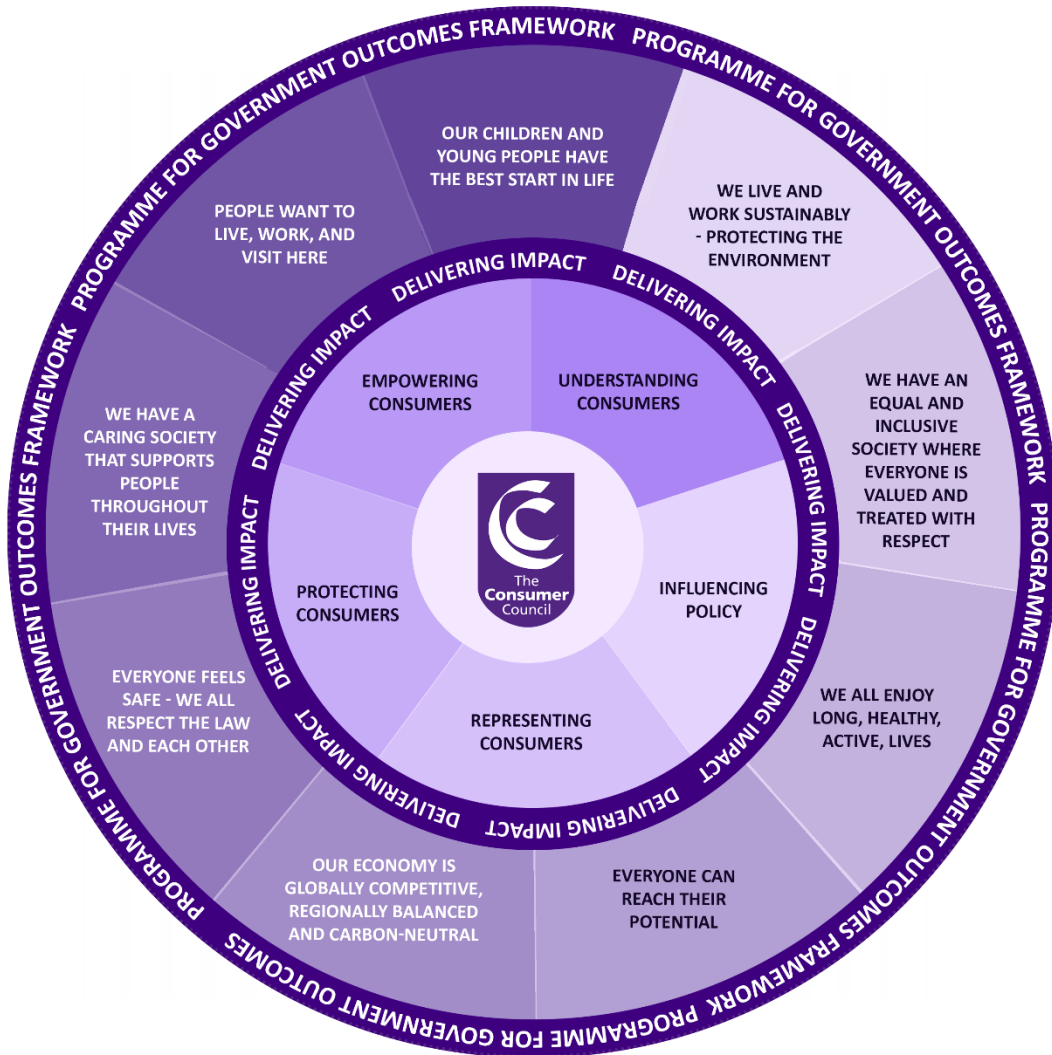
PROGRAMME FOR GOVERNMENT OUTCOMES FRAMEWORK PROGRAMME FOR GOVERNMENT OUTCOMES FRAMEWORK PROGRAMME FOR GOVERNMENT OUTCOMES FRAMEWORK PROGRAMME FOR GOVERNMENT OUTCOMES FRAMEWORK PROGRAMME FOR GOVERNMENT OUTCOMES FRAMEWORK

OUR CHILDREN AND YOUNG PEOPLE HAVE THE BEST START IN LIFE

WE LIVE AND WORK SUSTAINABLY - PROTECTING THE ENVIRONMENT

WE HAVE AN EQUAL AND INCLUSIVE SOCIETY WHERE EVERYONE IS VALUED AND TREATED WITH RESPECT

WE ALL ENJOY LONG, HEALTHY, ACTIVE, LIVES

EVERYONE CAN REACH THEIR POTENTIAL

OUR ECONOMY IS GLOBALLY COMPETITIVE, REGIONALLY BALANCED AND CARBON-NEUTRAL

EVERYONE FEELS SAFE - WE ALL RESPECT THE LAW AND EACH OTHER

WE HAVE A CARING SOCIETY THAT SUPPORTS PEOPLE THROUGHOUT THEIR LIVES

PEOPLE WANT TO LIVE, WORK, AND VISIT HERE

DELIVERING IMPACT DELIVERING IMPACT DELIVERING IMPACT DELIVERING IMPACT DELIVERING IMPACT DELIVERING IMPACT DELIVERING IMPACT DELIVERING IMPACT

EMPOWERING CONSUMERS

UNDERSTANDING CONSUMERS

INFLUENCING POLICY

REPRESENTING CONSUMERS

PROTECTING CONSUMERS

The Consumer Council